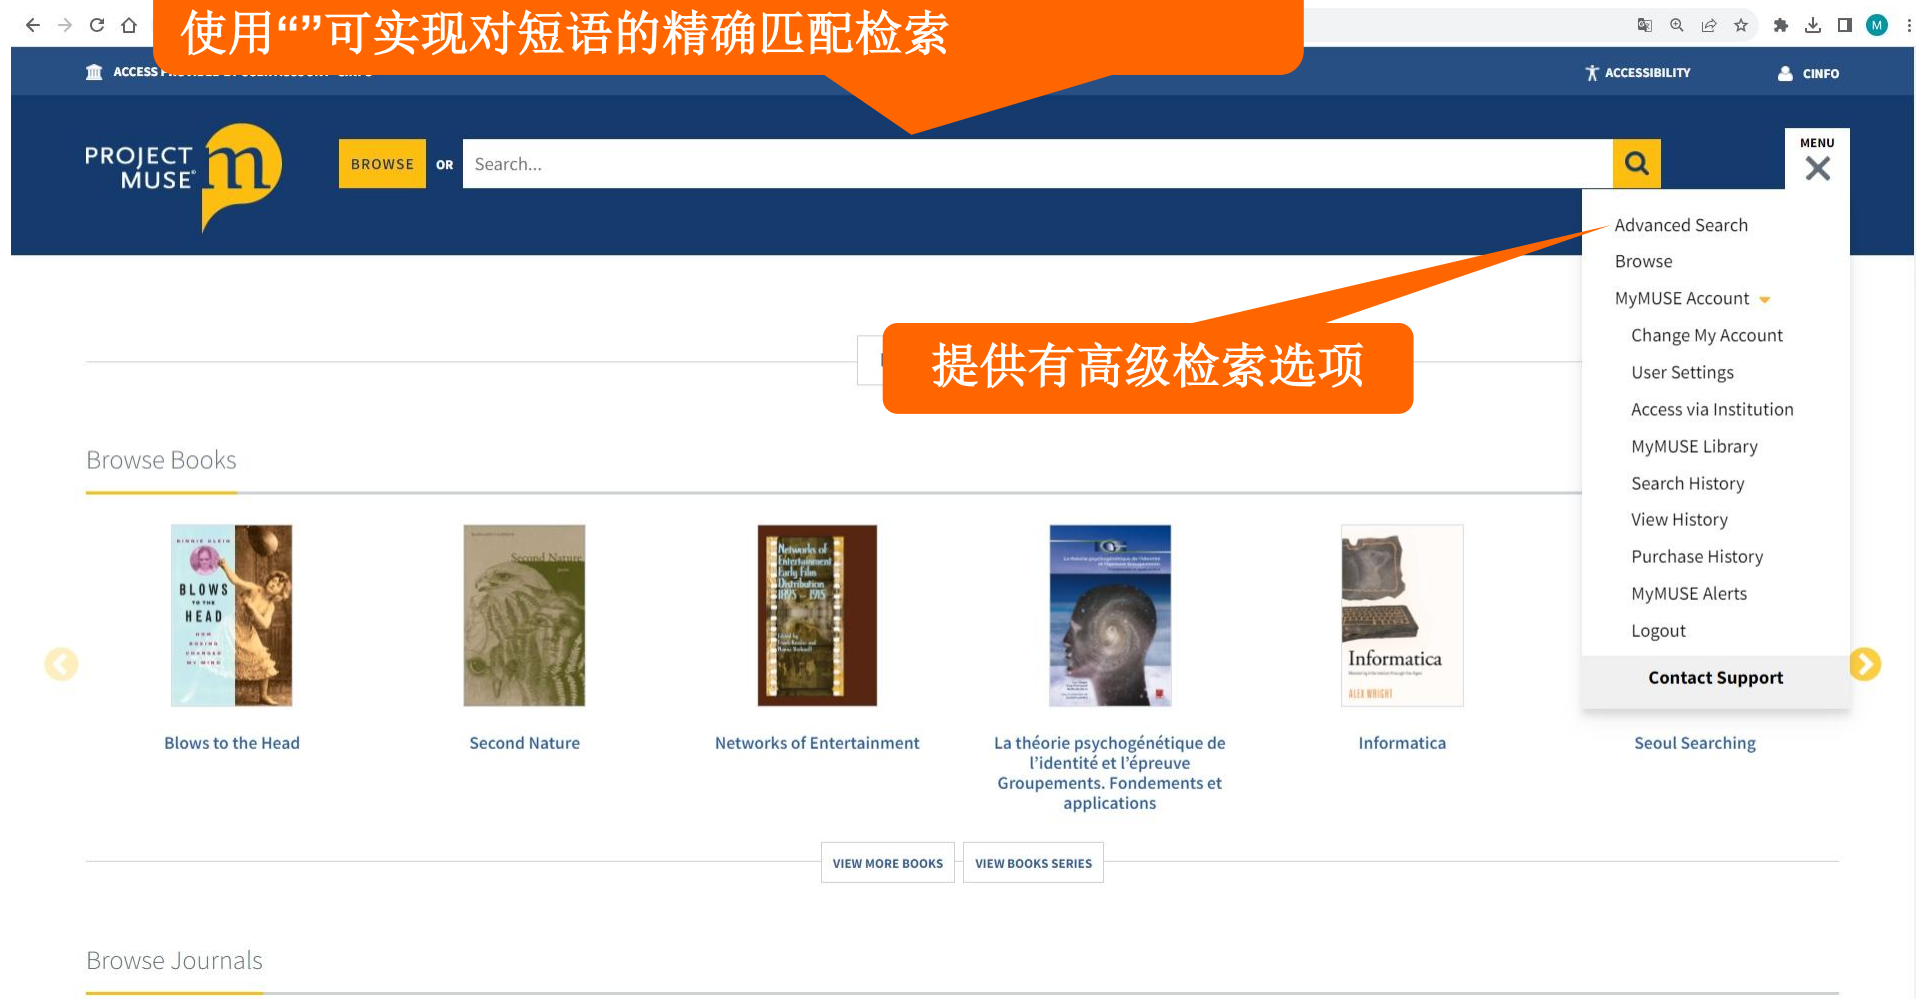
使用“”可实现对短语的精确匹配检索

ACCESS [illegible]

ACCESSIBILITY

CINFO

PROJECT MUSE

BROWSE OR Search...

MENU

Advanced Search
Browse
MyMUSE Account
Change My Account
User Settings
Access via Institution
MyMUSE Library
Search History
View History
Purchase History
MyMUSE Alerts
Logout
Contact Support

提供有高级检索选项

Browse Books

BLOWS TO THE HEAD

Second Nature

Networks of Entertainment Early Film Distribution 1895–1915

Informatica

ALEX WRIGHT

Blows to the Head

Second Nature

Networks of Entertainment

La théorie psychogénétique de l'identité et l'épreuve Groupements. Fondements et applications

Informatica

Seoul Searching

VIEW MORE BOOKS

VIEW BOOKS SERIES

Browse Journals